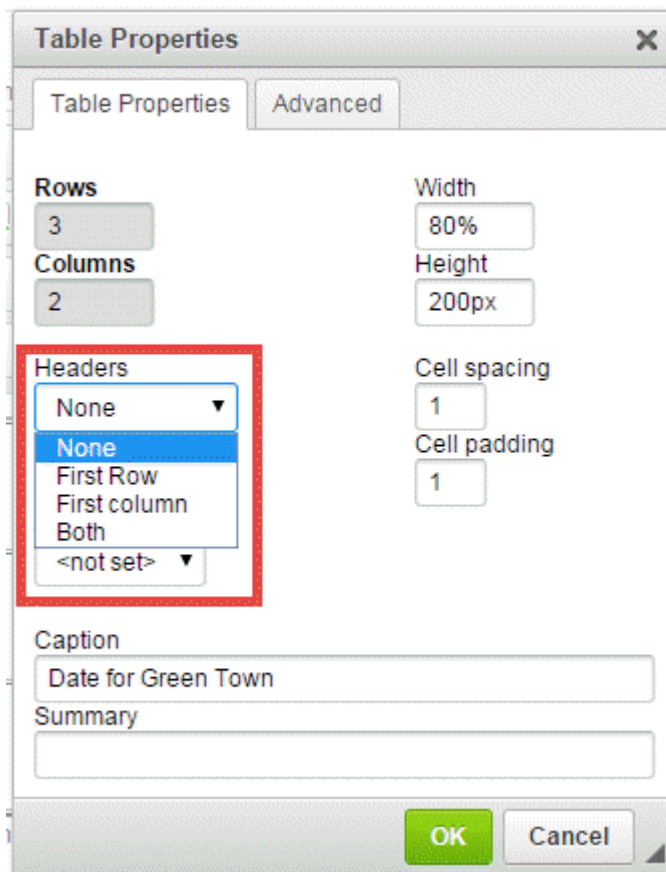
Table Properties ×

Table Properties | Advanced

Rows
3
Columns
2

Width
80%
Height
200px

Headers
None ▼
None
First Row
First column
Both
<not set> ▼

Cell spacing
1
Cell padding
1

Caption
Date for Green Town
Summary

OK | Cancel